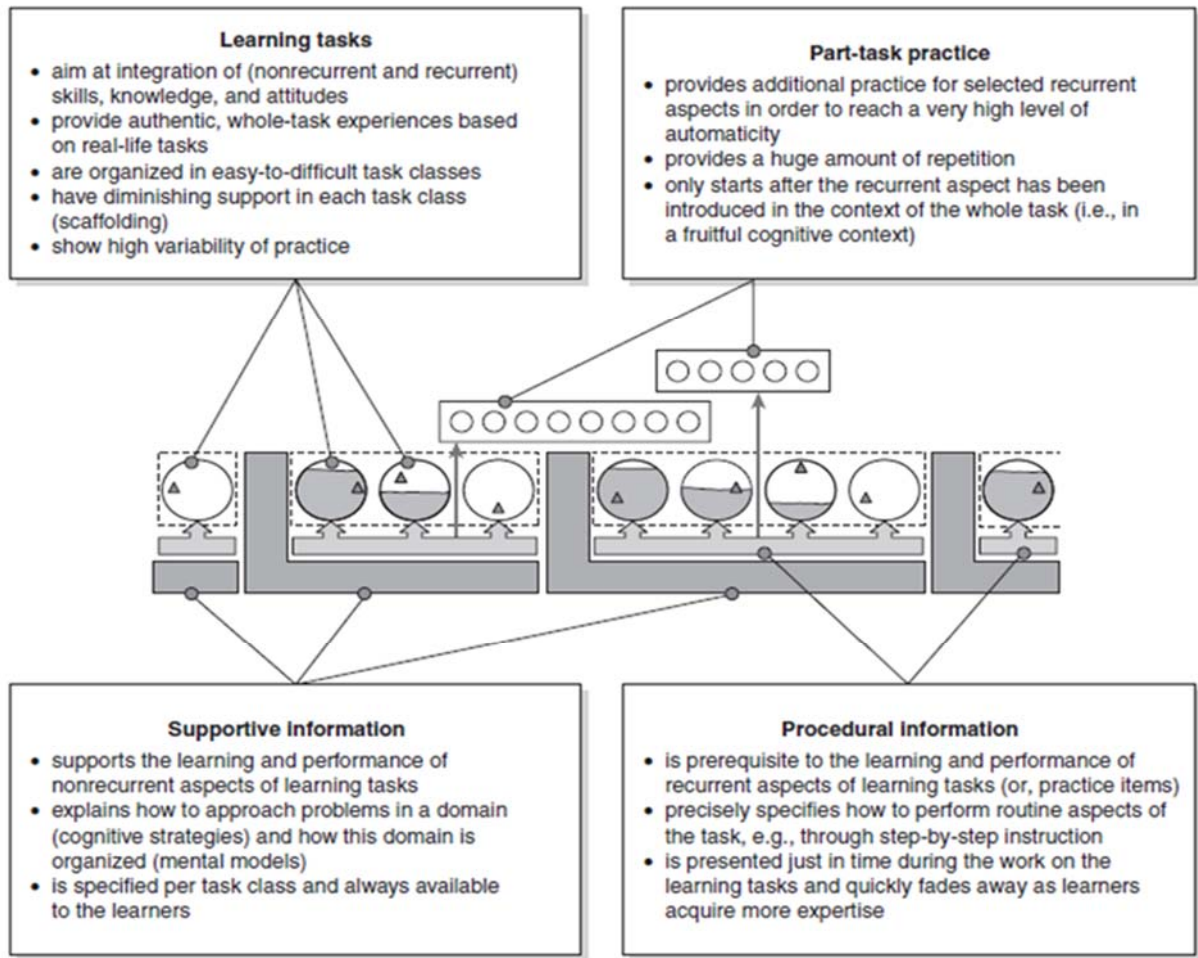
Learning tasks
• aim at integration of (nonrecurrent and recurrent) skills, knowledge, and attitudes
• provide authentic, whole-task experiences based on real-life tasks
• are organized in easy-to-difficult task classes
• have diminishing support in each task class (scaffolding)
• show high variability of practice

Part-task practice
• provides additional practice for selected recurrent aspects in order to reach a very high level of automaticity
• provides a huge amount of repetition
• only starts after the recurrent aspect has been introduced in the context of the whole task (i.e., in a fruitful cognitive context)

Supportive information
• supports the learning and performance of nonrecurrent aspects of learning tasks
• explains how to approach problems in a domain (cognitive strategies) and how this domain is organized (mental models)
• is specified per task class and always available to the learners

Procedural information
• is prerequisite to the learning and performance of recurrent aspects of learning tasks (or, practice items)
• precisely specifies how to perform routine aspects of the task, e.g., through step-by-step instruction
• is presented just in time during the work on the learning tasks and quickly fades away as learners acquire more expertise